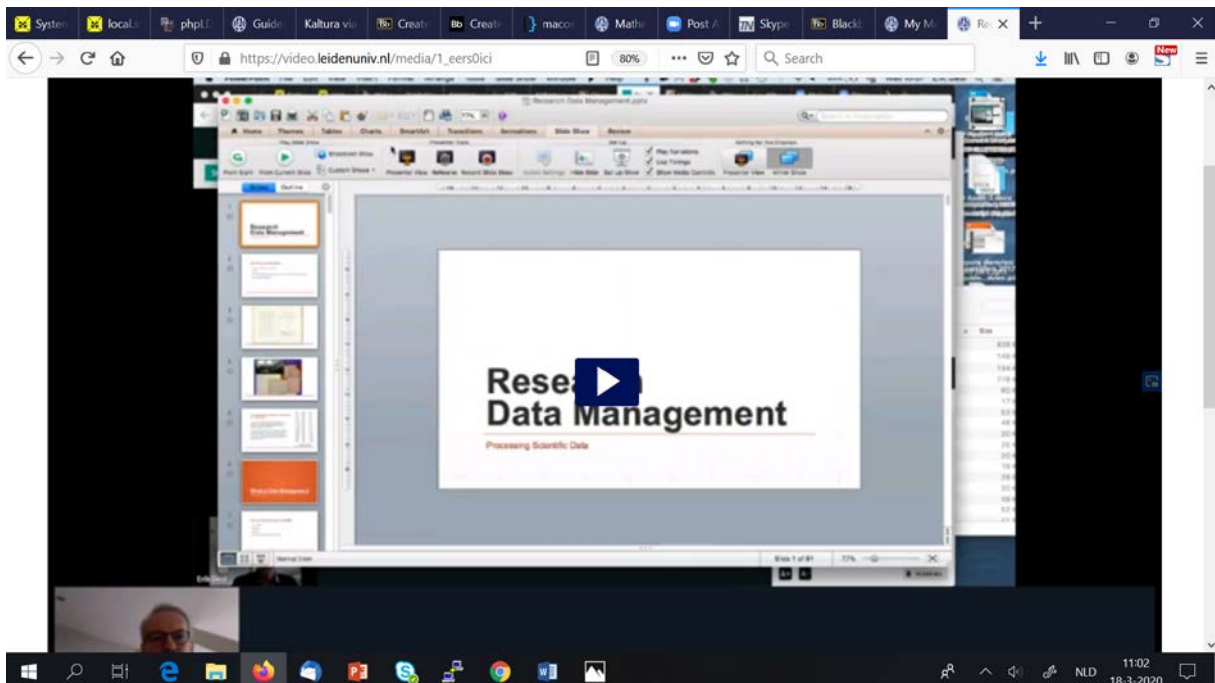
Systen local.s phpL Guide Kaltura via Creat Creat macos Mathe Post A Skype Blackb My M Re

https://video.leidenuniv.nl/media/1_eers0ici 80% Search

Research Data Management.pptx

Home Themes Tables Charts SmartArt Transitions Animations Slide Show Review

Slides Outline

Research Data Management

Research Data Management

Processing Scientific Data

Slide 1 of 61 77%

11:02 18-3-2020 NLD